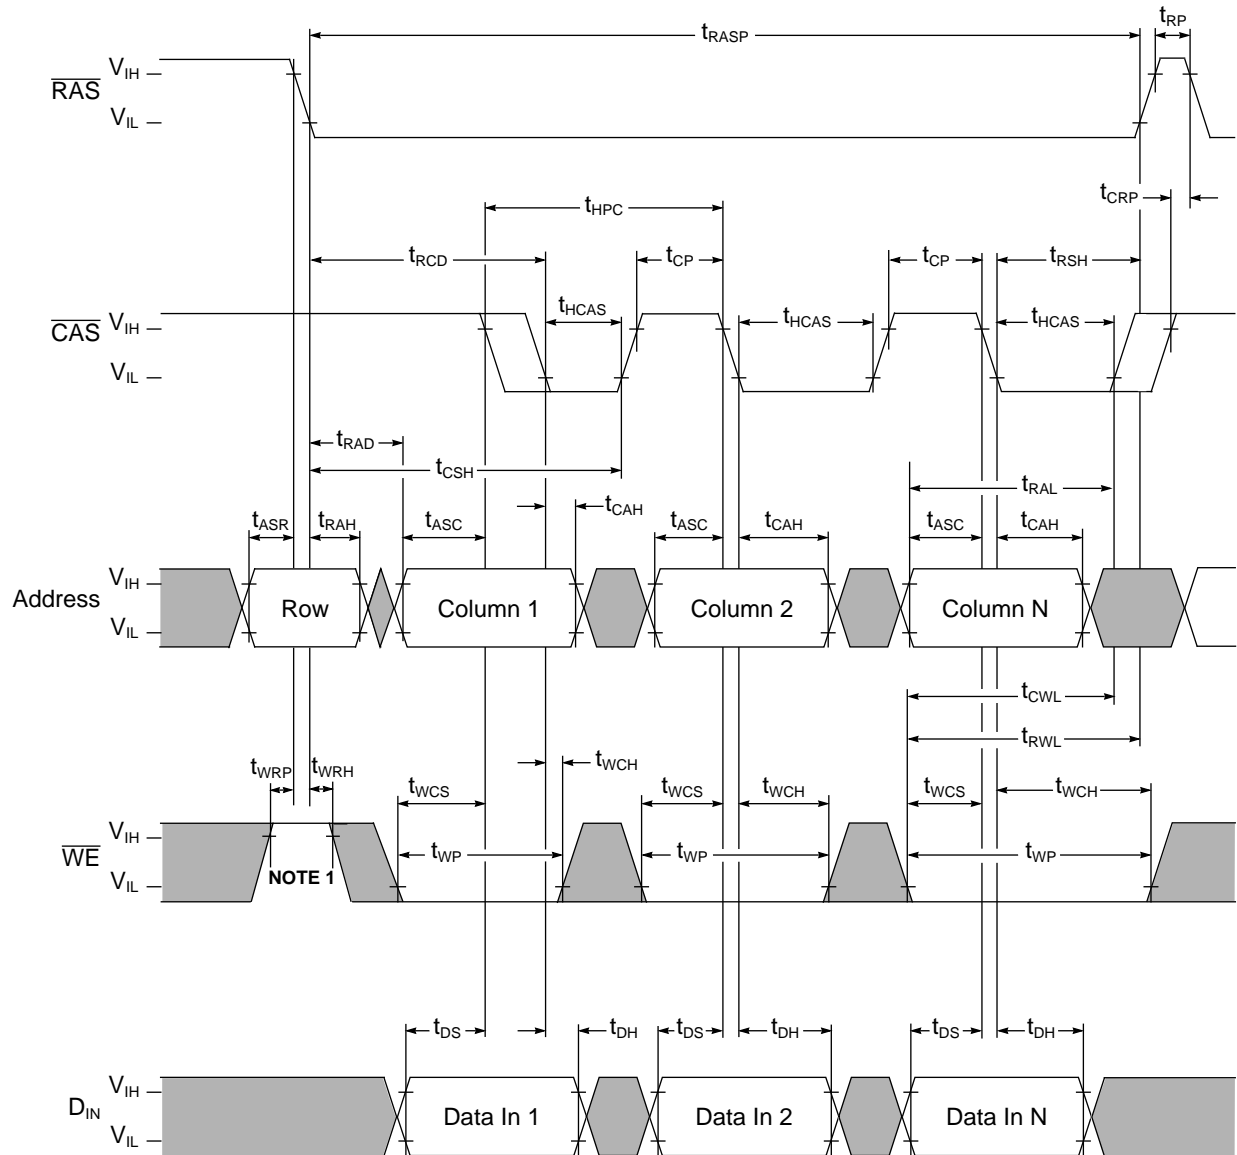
$t_{RASP}$ $t_{RP}$

$\overline{RAS}$ $V_{IH}$ $V_{IL}$

$t_{CRP}$

$t_{HPC}$

$t_{RCD}$ $t_{CP}$ $t_{CP}$ $t_{RSH}$

$t_{HCAS}$ $t_{HCAS}$ $t_{HCAS}$

$\overline{CAS}$ $V_{IH}$ $V_{IL}$

$t_{RAD}$

$t_{CSH}$

$t_{RAL}$

$t_{CAH}$

$t_{ASR}$ $t_{RAH}$ $t_{ASC}$ $t_{ASC}$ $t_{CAH}$ $t_{ASC}$ $t_{CAH}$

Address $V_{IH}$ $V_{IL}$ Row Column 1 Column 2 Column N

$t_{CWL}$

$t_{RWL}$

$t_{WCH}$

$t_{WRP}$ $t_{WRH}$ $t_{WCS}$ $t_{WCS}$ $t_{WCH}$ $t_{WCS}$ $t_{WCH}$

$\overline{WE}$ $V_{IH}$ $V_{IL}$ $t_{WP}$ $t_{WP}$ $t_{WP}$

NOTE 1

$t_{DS}$ $t_{DH}$ $t_{DS}$ $t_{DH}$ $t_{DS}$ $t_{DH}$

$D_{IN}$ $V_{IH}$ $V_{IL}$ Data In 1 Data In 2 Data In N